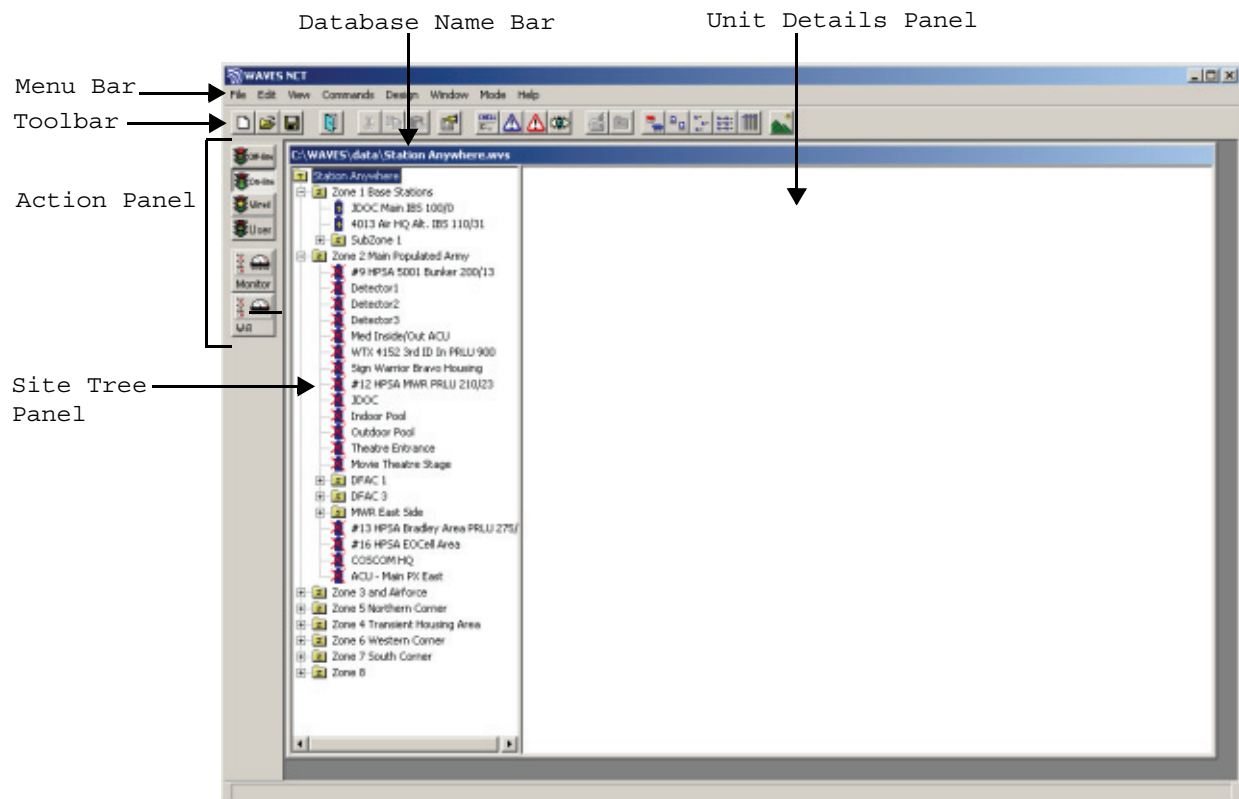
Database Name Bar

Unit Details Panel

Menu Bar

Toolbar

Action Panel

Site Tree Panel

WAVES NCT

File Edit View Commands Design Window Mode Help

C:\WAVES\data\Station Anywhere.wvs

Off-line

On-line

Unvd

User

Monitor

UR

Station Anywhere
Zone 1 Base Stations
JDOC Main IBS 100/0
4013 Air HQ Alt. IBS 110/31
SubZone 1
Zone 2 Main Populated Army
#9 HPSA 5001 Bunker 200/13
Detector1
Detector2
Detector3
Med Inside/Out ACU
WTX 4152 3rd ID In PRLU 900
Sign Warrior Bravo Housing
#12 HPSA MWR PRLU 210/23
JDOC
Indoor Pool
Outdoor Pool
Theatre Entrance
Movie Theatre Stage
DFAC 1
DFAC 3
MWR East Side
#13 HPSA Bradley Area PRLU 275/
#16 HPSA EOCell Area
COSCOM HQ
ACU - Main PX East
Zone 3 and Airforce
Zone 5 Northern Corner
Zone 4 Transient Housing Area
Zone 6 Western Corner
Zone 7 South Corner
Zone 8